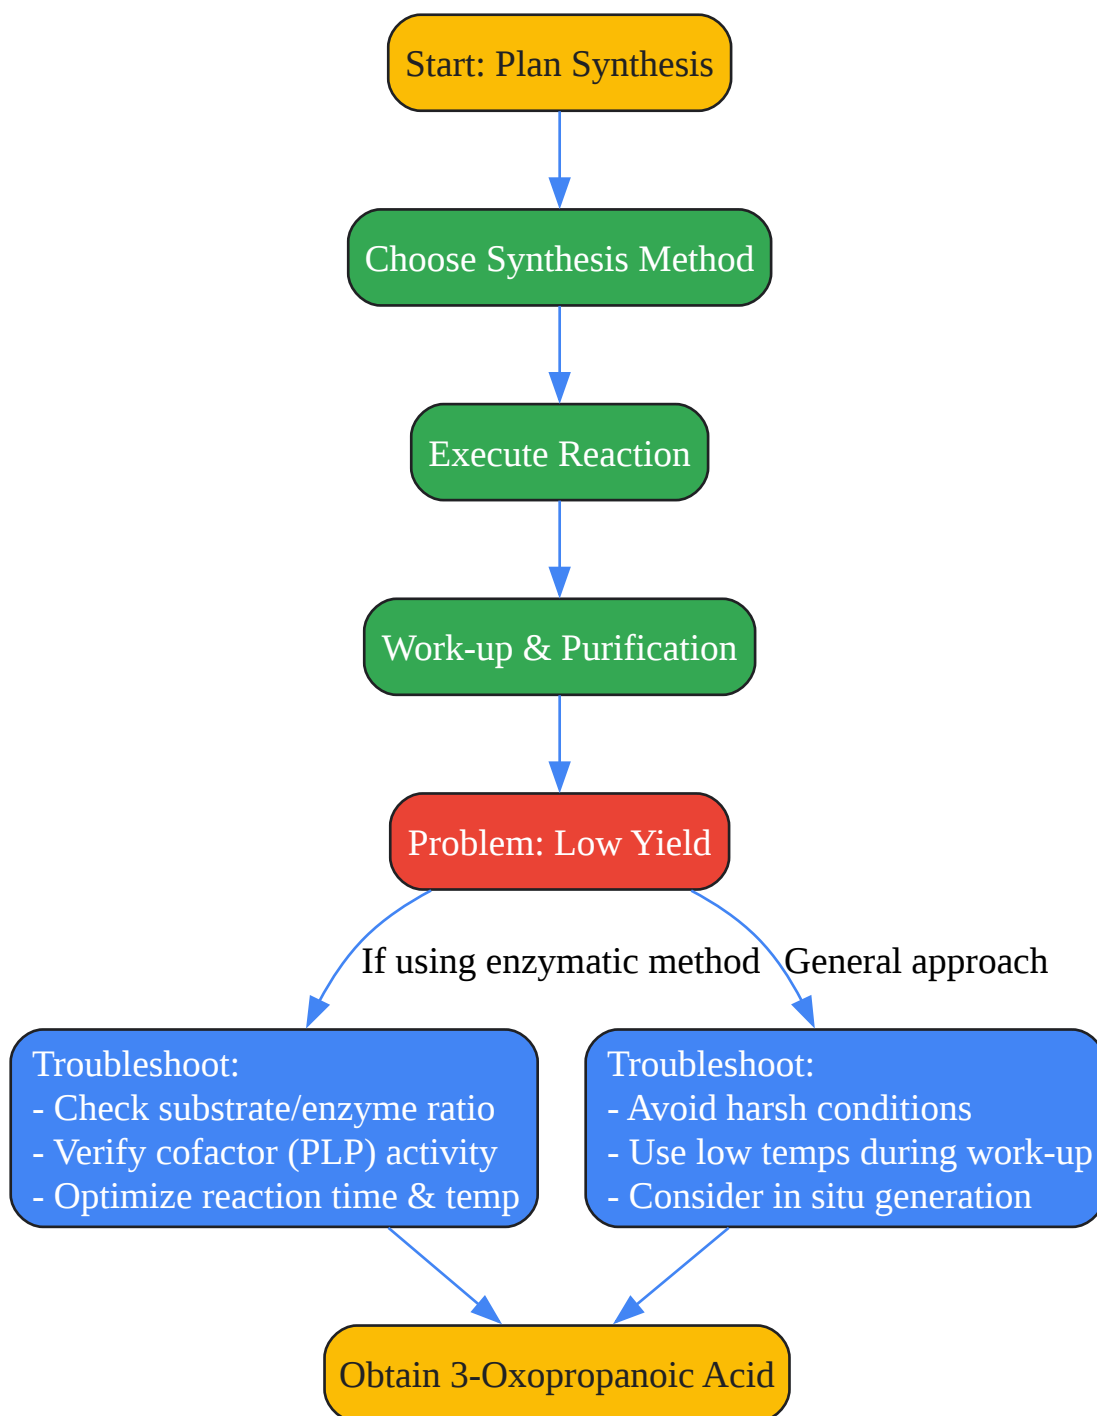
Start: Plan Synthesis

Choose Synthesis Method

Execute Reaction

Work-up & Purification

Problem: Low Yield

If using enzymatic method

General approach

Troubleshoot:
- Check substrate/enzyme ratio
- Verify cofactor (PLP) activity
- Optimize reaction time & temp

Troubleshoot:
- Avoid harsh conditions
- Use low temps during work-up
- Consider in situ generation

Obtain 3-Oxopropanoic Acid